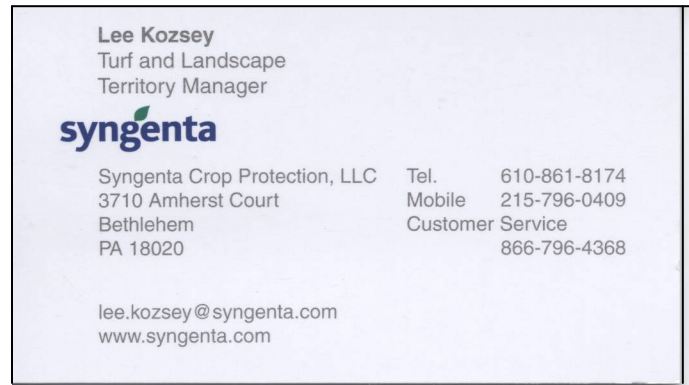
Lee Kozsey
Turf and Landscape
Territory Manager

syngenta

Syngenta Crop Protection, LLC
3710 Amherst Court
Bethlehem
PA 18020

Tel. 610-861-8174
Mobile 215-796-0409
Customer Service
866-796-4368

lee.kozsey@syngenta.com
www.syngenta.com